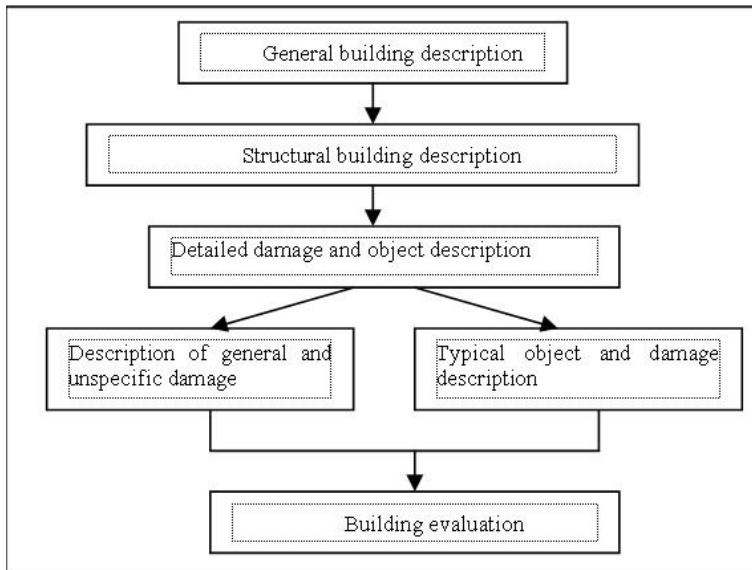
General building description

Structural building description

Detailed damage and object description

Description of general and unspecific damage

Typical object and damage description

Building evaluation